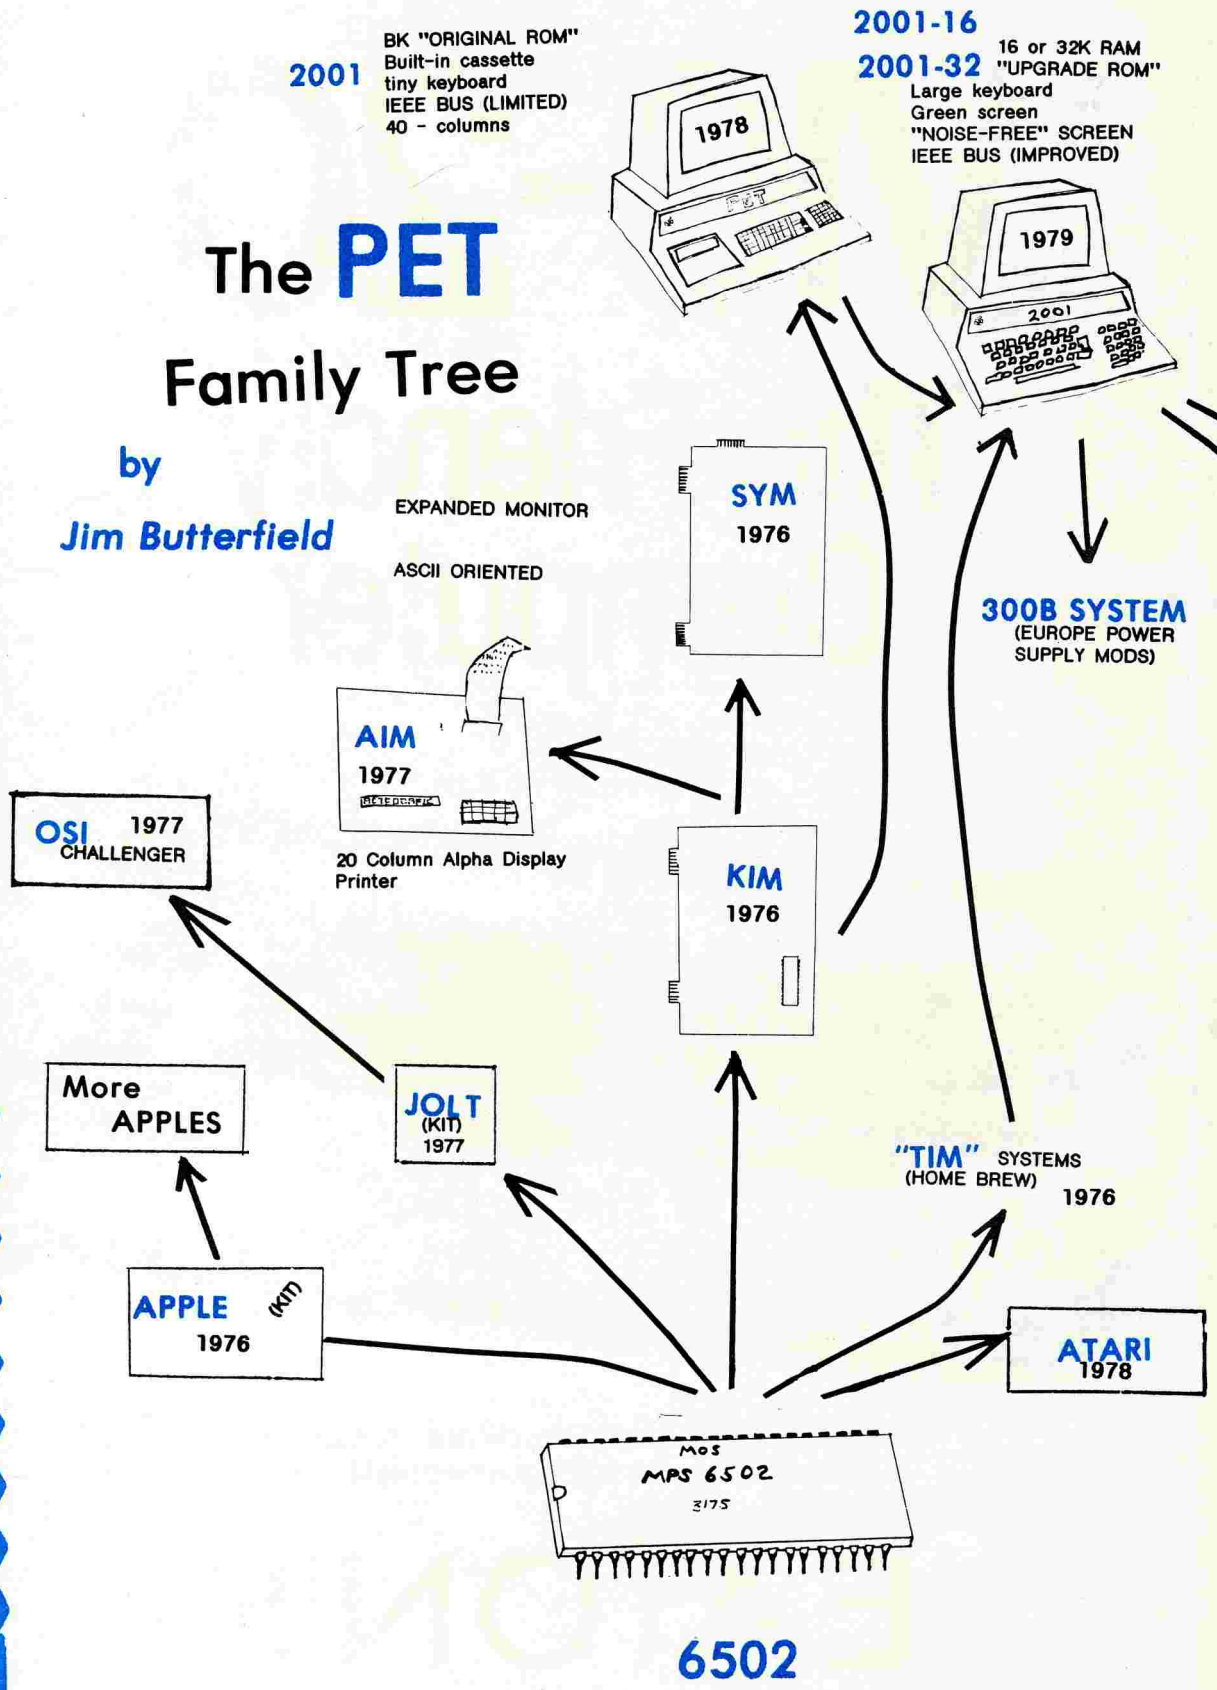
2001 BK "ORIGINAL ROM"
Built-in cassette
tiny keyboard
IEEE BUS (LIMITED)
40 - columns

2001-16
2001-32 16 or 32K RAM
"UPGRADE ROM"
Large keyboard
Green screen
"NOISE-FREE" SCREEN
IEEE BUS (IMPROVED)

1978

PET

1979

2001

The PET
Family Tree

by
Jim Butterfield

EXPANDED MONITOR

ASCII ORIENTED

SYM
1976

300B SYSTEM
(EUROPE POWER SUPPLY MODS)

AIM
1977

OSI 1977
CHALLENGER

20 Column Alpha Display
Printer

KIM
1976

More
APPLES

JOLT
(KIT)
1977

"TIM" SYSTEMS
(HOME BREW)
1976

APPLE (KIT)
1976

ATARI
1978

MOS
MPS 6502
3175

6502